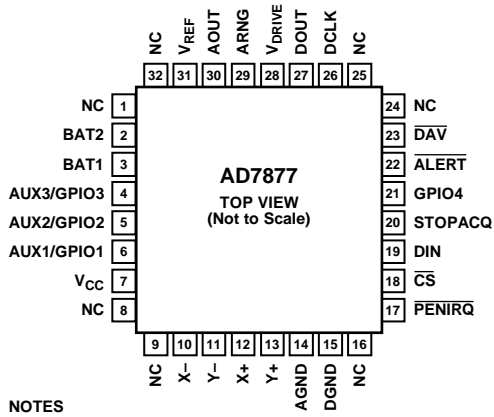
NC 32
$V_{REF}$ 31
AOUT 30
ARNG 29
$V_{DRIVE}$ 28
DOUT 27
DCLK 26
NC 25

NC 1
BAT2 2
BAT1 3
AUX3/GPIO3 4
AUX2/GPIO2 5
AUX1/GPIO1 6
$V_{CC}$ 7
NC 8

24 NC
23 $\overline{DAV}$
22 $\overline{ALERT}$
21 GPIO4
20 STOPACQ
19 DIN
18 $\overline{CS}$
17 $\overline{PENIRQ}$

AD7877
TOP VIEW
(Not to Scale)

9 NC
10 X–
11 Y–
12 X+
13 Y+
14 AGND
15 DGND
16 NC

NOTES